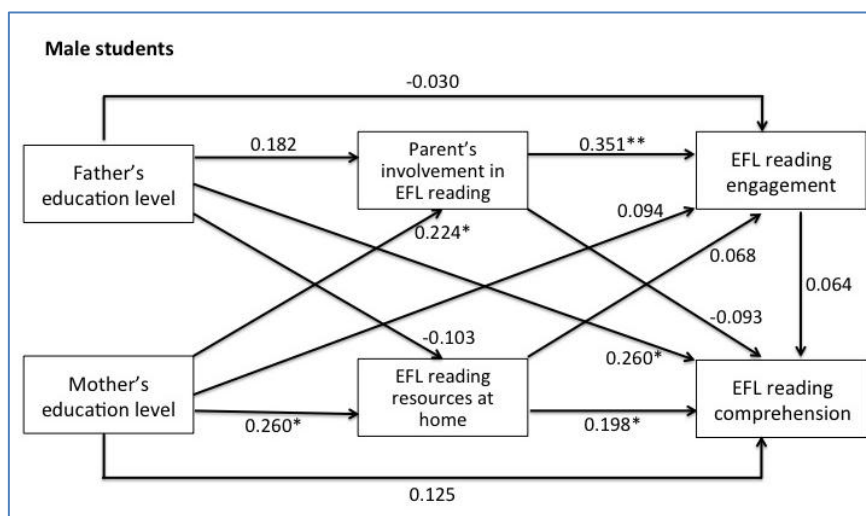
Male students

-0.030

Father's education level

0.182

Parent's involvement in EFL reading

0.351**

EFL reading engagement

0.094

0.224*

0.068

0.064

-0.093

-0.103

0.260*

Mother's education level

EFL reading resources at home

EFL reading comprehension

0.260*

0.198*

0.125